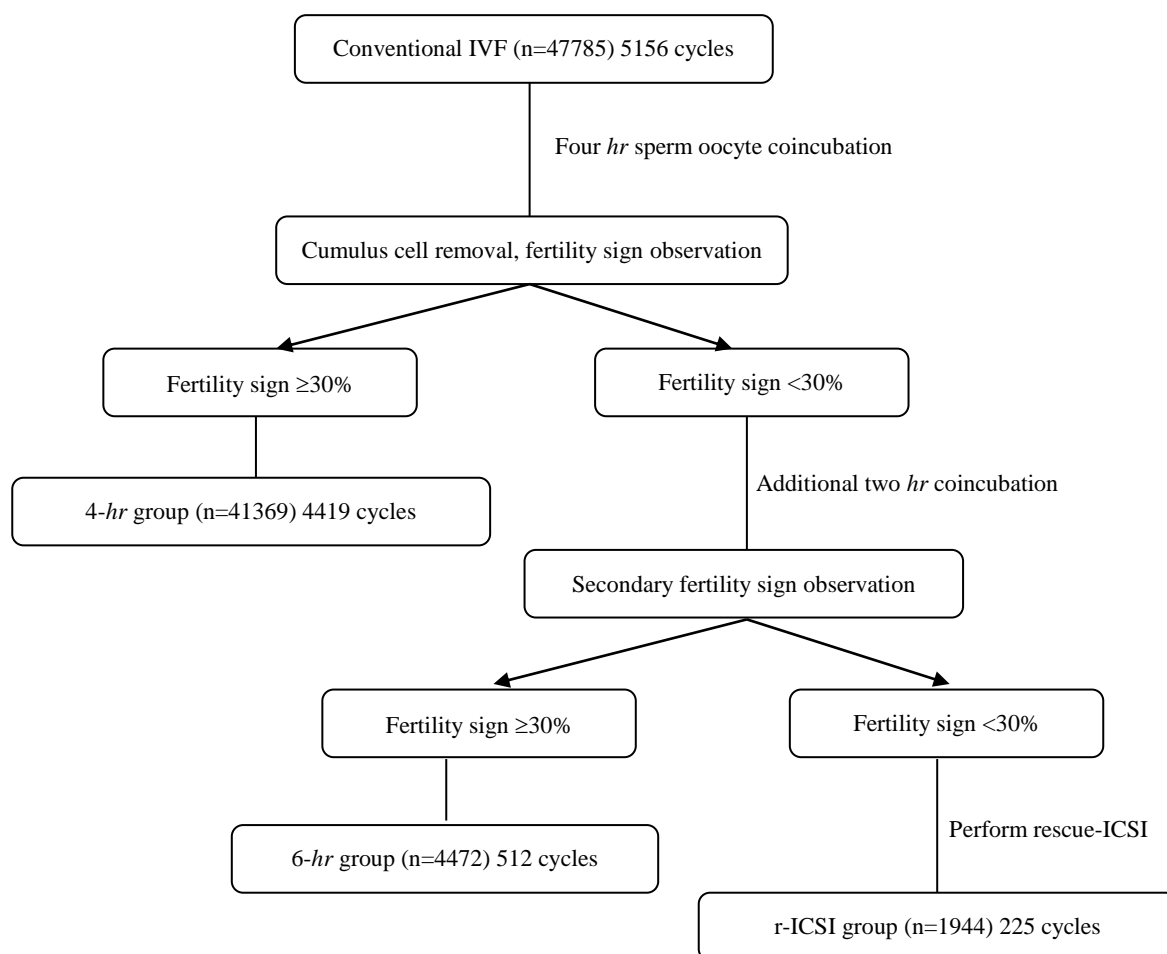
Conventional IVF (n=47785) 5156 cycles

Four *hr* sperm oocyte coincubation

Cumulus cell removal, fertility sign observation

Fertility sign ≥30%

Fertility sign <30%

4-*hr* group (n=41369) 4419 cycles

Additional two *hr* coincubation

Secondary fertility sign observation

Fertility sign ≥30%

Fertility sign <30%

6-*hr* group (n=4472) 512 cycles

Perform rescue-ICSI

r-ICSI group (n=1944) 225 cycles